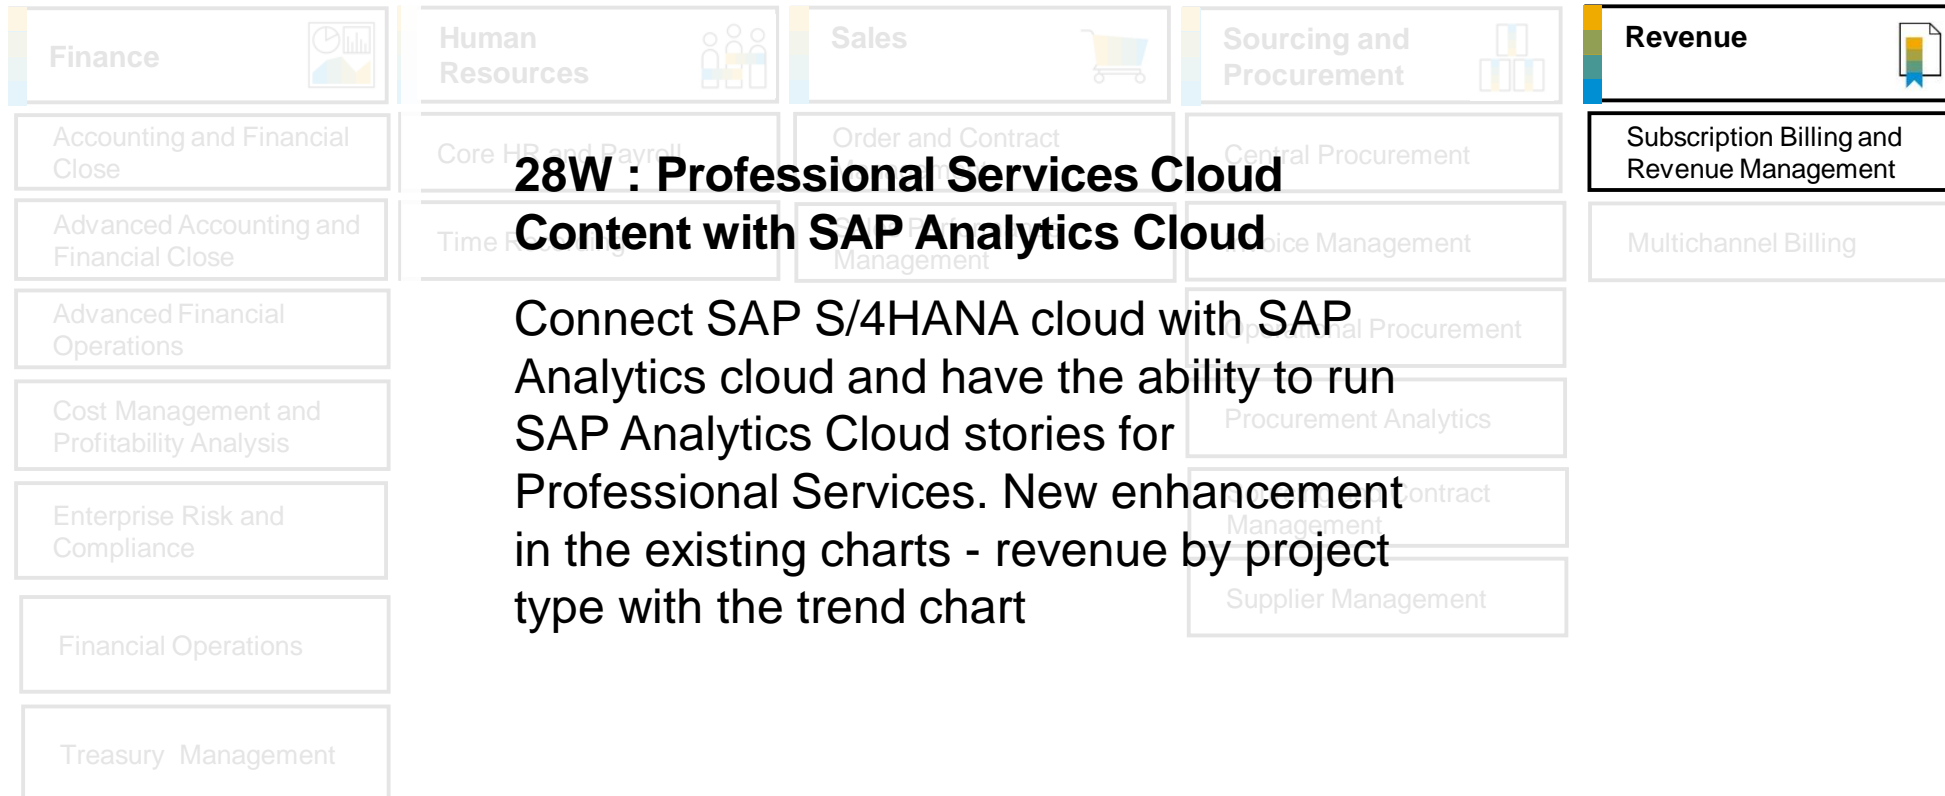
Finance

Human Resources

Sales

Sourcing and Procurement

Revenue

Accounting and Financial Close

Core HR and Payroll

Order and Contract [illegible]

Central Procurement

Subscription Billing and Revenue Management

Advanced Accounting and Financial Close

Time R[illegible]

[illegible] Management

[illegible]ice Management

Multichannel Billing

Advanced Financial Operations

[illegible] Procurement

Cost Management and Profitability Analysis

Procurement Analytics

Enterprise Risk and Compliance

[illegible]ontract Management

Financial Operations

Supplier Management

Treasury Management

28W : Professional Services Cloud Content with SAP Analytics Cloud

Connect SAP S/4HANA cloud with SAP Analytics cloud and have the ability to run SAP Analytics Cloud stories for Professional Services. New enhancement in the existing charts - revenue by project type with the trend chart